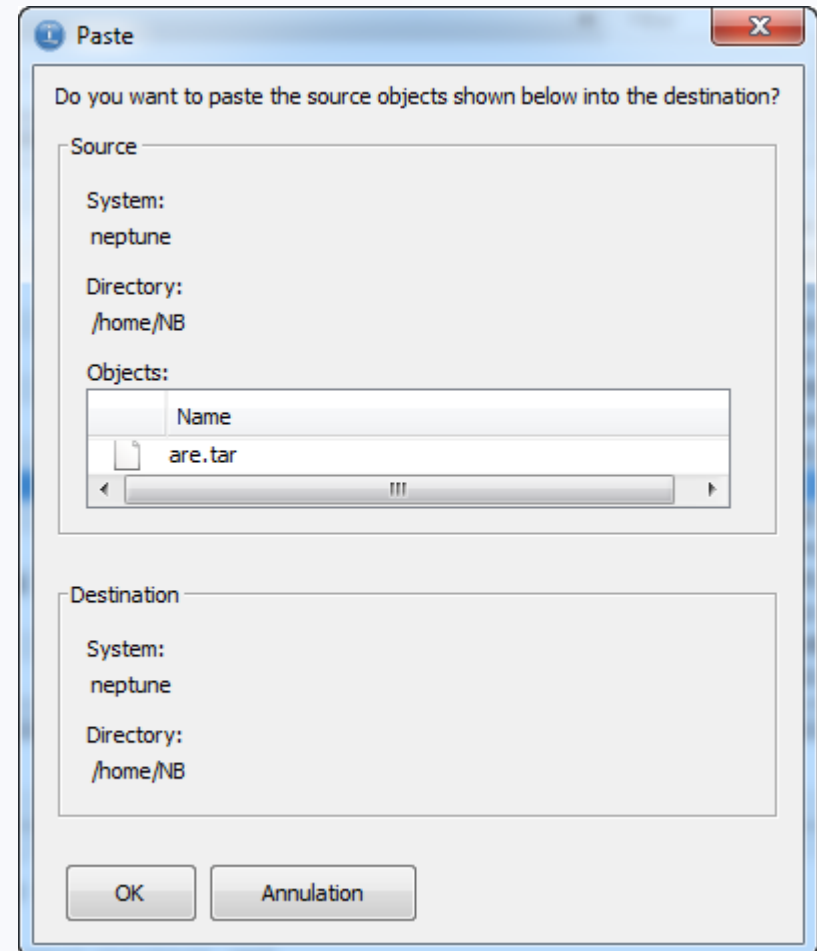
Paste

Do you want to paste the source objects shown below into the destination?

Source

System:
neptune

Directory:
/home/NB

Objects:

| | Name |
|---|---|
| | are.tar |

Destination

System:
neptune

Directory:
/home/NB

OK

Annulation